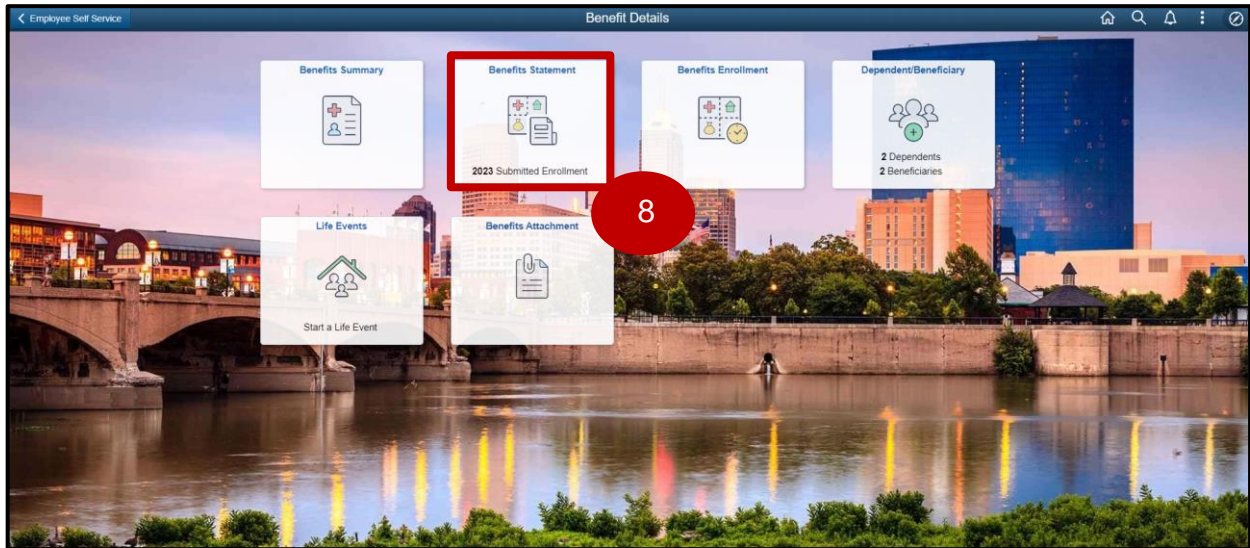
< Employee Self Service

Benefit Details

Benefits Summary

Benefits Statement

2023 Submitted Enrollment

Benefits Enrollment

Dependent/Beneficiary

2 Dependents
2 Beneficiaries

8

Life Events

Start a Life Event

Benefits Attachment